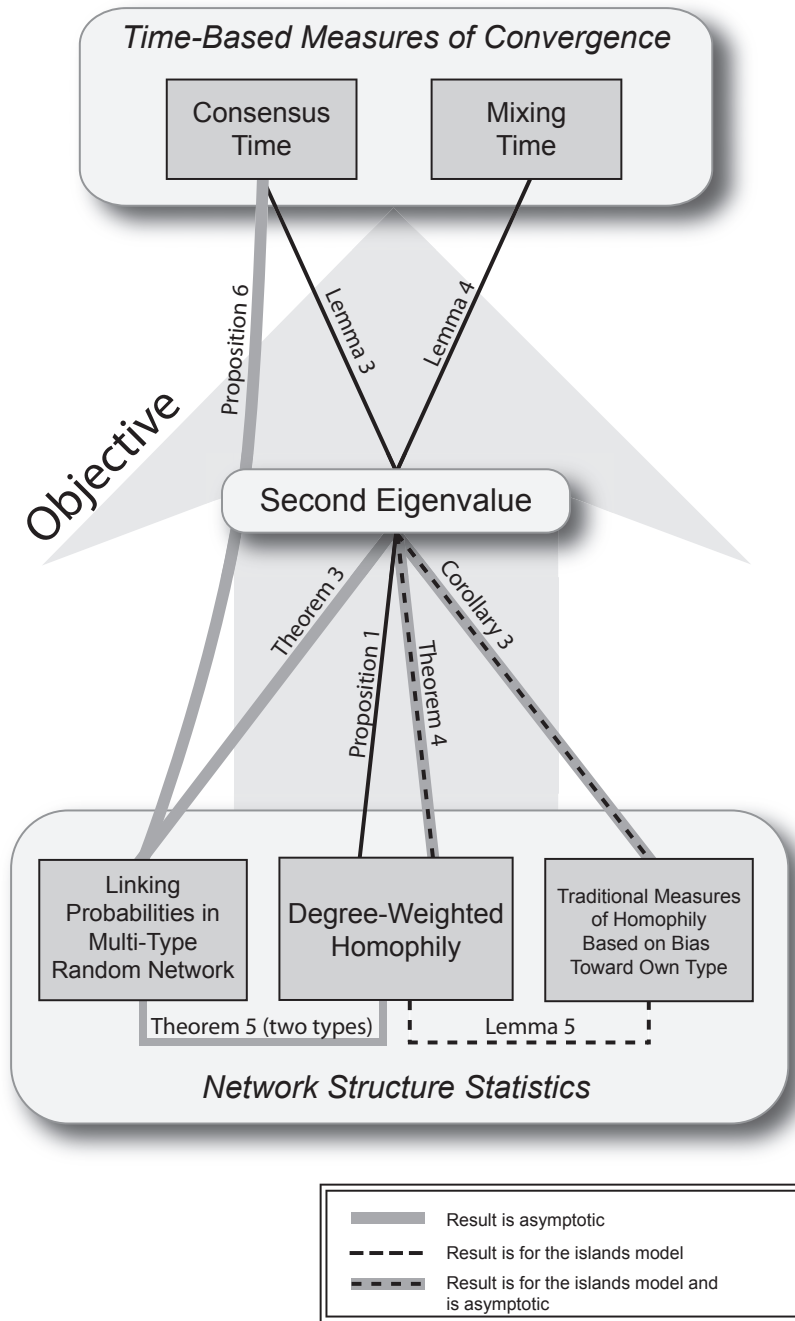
Time-Based Measures of Convergence

Consensus Time

Mixing Time

Proposition 6

Lemma 3

Lemma 4

Objective

Second Eigenvalue

Theorem 3

Proposition 1

Theorem 4

Corollary 3

Linking Probabilities in Multi-Type Random Network

Degree-Weighted Homophily

Traditional Measures of Homophily Based on Bias Toward Own Type

Theorem 5 (two types)

Lemma 5

Network Structure Statistics

Result is asymptotic
Result is for the islands model
Result is for the islands model and is asymptotic